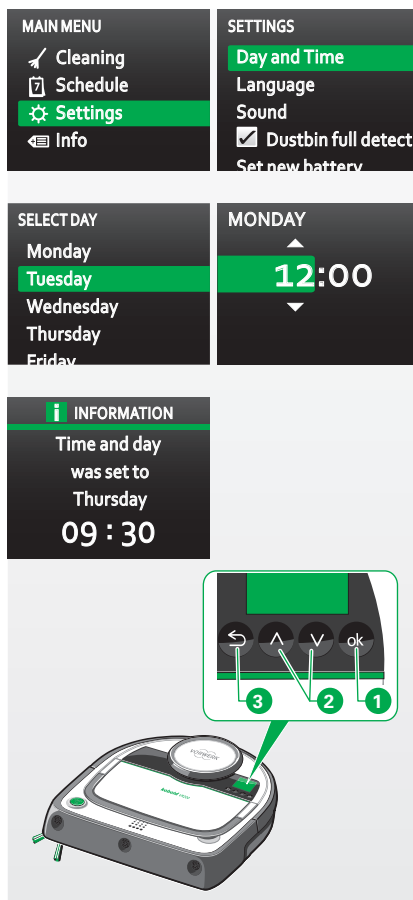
MAIN MENU
Cleaning
Schedule
Settings
Info

SETTINGS
Day and Time
Language
Sound
Dustbin full detect
Set new battery

SELECT DAY
Monday
Tuesday
Wednesday
Thursday
Friday

MONDAY
12:00

INFORMATION
Time and day was set to Thursday
09 : 30

ok
3
2
1

VORWERK
kobold